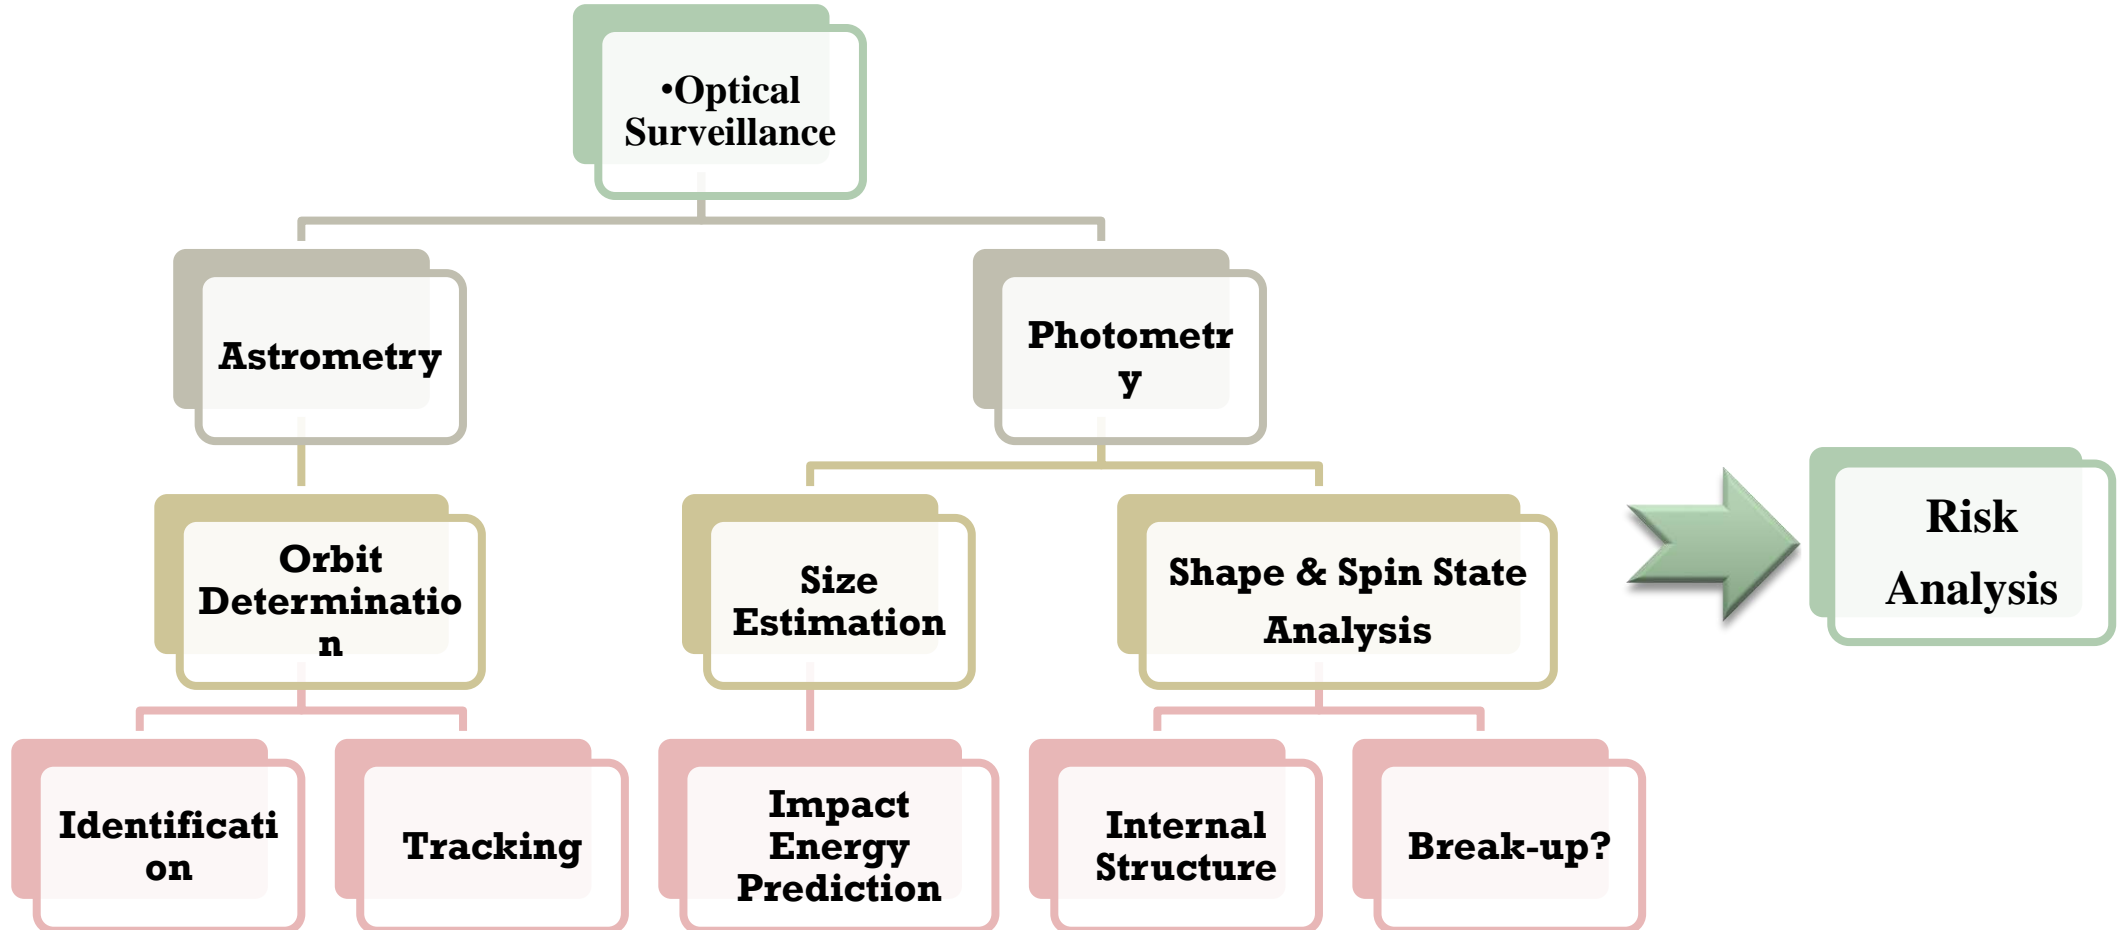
•Optical Surveillance

Astrometry

Photometr y

Orbit Determinatio n

Size Estimation

Shape & Spin State Analysis

Risk Analysis

Identificati on

Tracking

Impact Energy Prediction

Internal Structure

Break-up?